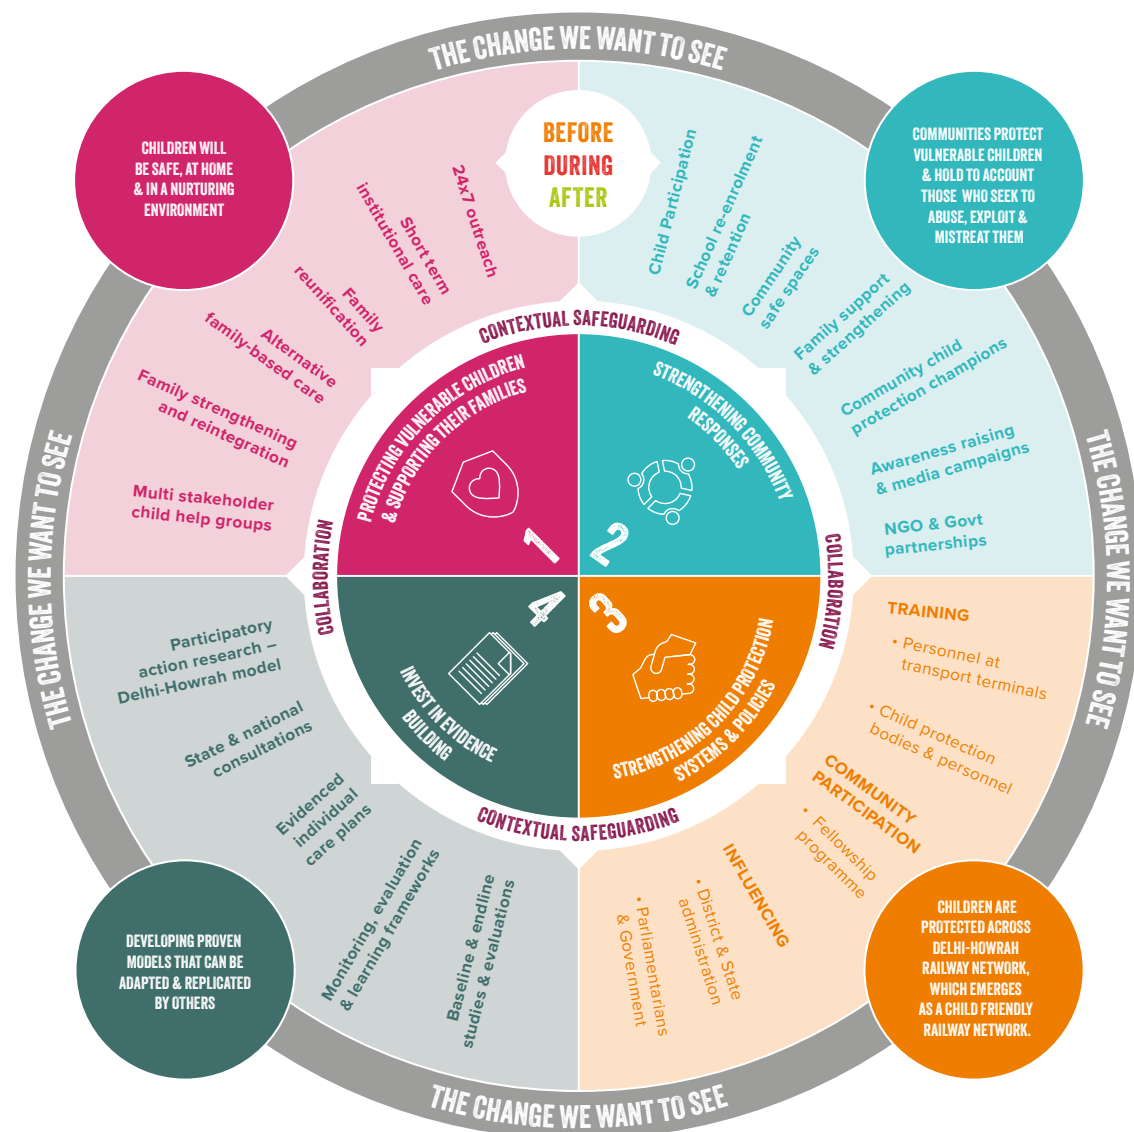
THE CHANGE WE WANT TO SEE

BEFORE
DURING
AFTER

CHILDREN WILL BE SAFE, AT HOME & IN A NURTURING ENVIRONMENT

24x7 outreach
Short term institutional care
Family reunification
Alternative family-based care
Family strengthening and reintegration
Multi stakeholder child help groups

COMMUNITIES PROTECT VULNERABLE CHILDREN & HOLD TO ACCOUNT THOSE WHO SEEK TO ABUSE, EXPLOIT & MISTREAT THEM

Child Participation
School re-enrolment & retention
Community safe spaces
Family support & strengthening
Community child protection champions
Awareness raising & media campaigns
NGO & Govt partnerships

CONTEXTUAL SAFEGUARDING

PROTECTING VULNERABLE CHILDREN & SUPPORTING THEIR FAMILIES
1

STRENGTHENING COMMUNITY RESPONSES
2

COLLABORATION

COLLABORATION

4
INVEST IN EVIDENCE BUILDING

3
STRENGTHENING CHILD PROTECTION SYSTEMS & POLICIES

CONTEXTUAL SAFEGUARDING

THE CHANGE WE WANT TO SEE

Participatory action research – Delhi-Howrah model
State & national consultations
Evidenced individual care plans
Monitoring, evaluation & learning frameworks
Baseline & endline studies & evaluations

THE CHANGE WE WANT TO SEE

TRAINING
• Personnel at transport terminals
• Child protection bodies & personnel
COMMUNITY PARTICIPATION
• Fellowship programme
INFLUENCING
• District & State administration
• Parliamentarians & Government

DEVELOPING PROVEN MODELS THAT CAN BE ADAPTED & REPLICATED BY OTHERS

CHILDREN ARE PROTECTED ACROSS DELHI-HOWRAH RAILWAY NETWORK, WHICH EMERGES AS A CHILD FRIENDLY RAILWAY NETWORK.

THE CHANGE WE WANT TO SEE